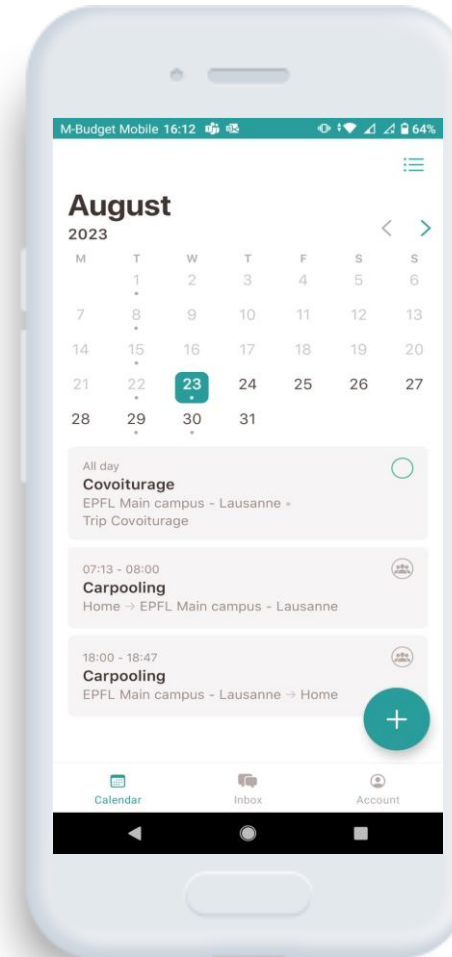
M-Budget Mobile 16:12 64%

August
2023

| M | T | W | T | F | S | S |
|---|---|---|---|---|---|---|
|  | 1 | 2 | 3 | 4 | 5 | 6 |
| 7 | 8 | 9 | 10 | 11 | 12 | 13 |
| 14 | 15 | 16 | 17 | 18 | 19 | 20 |
| 21 | 22 | 23 | 24 | 25 | 26 | 27 |
| 28 | 29 | 30 | 31 |  |  |  |

All day
Covoiturage
EPFL Main campus - Lausanne •
Trip Covoiturage

07:13 - 08:00
Carpooling
Home → EPFL Main campus - Lausanne

18:00 - 18:47
Carpooling
EPFL Main campus - Lausanne → Home

+

Calendar
Inbox
Account